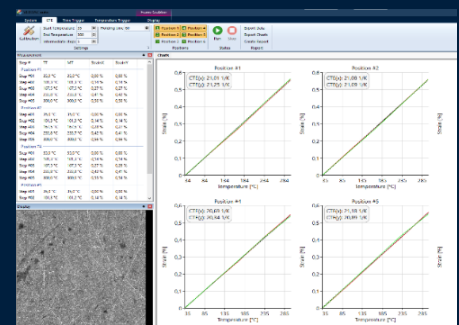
Position #1

CTE(y): 21,01 1/K
CTE(y): 21,25 1/K

Strain [%]

Temperature [°C]

Position #2

CTE(y): 21,08 1/K
CTE(y): 21,09 1/K

Strain [%]

Temperature [°C]

Position #4

CTE(y): 20,65 1/K
CTE(y): 20,64 1/K

Strain [%]

Temperature [°C]

Position #5

CTE(y): 21,18 1/K
CTE(y): 20,99 1/K

Strain [%]

Temperature [°C]

Charts

Start
Stop
Export data
Export charts
Create report

Position #1
Position #2
Position #3
Position #4
Position #5
Position #6

Settings
Positions
Status
Export

Measurement
Step
Strain
Position #1
Position #2
Position #4
Position #5

Sample